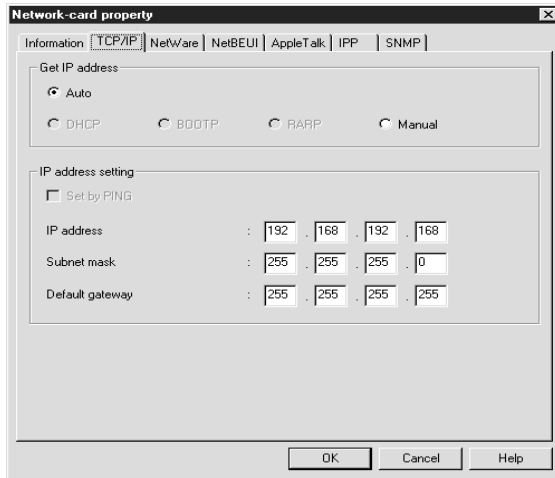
Network-card property

Information | TCP/IP | NetWare | NetBEUI | AppleTalk | IPP | SNMP

Get IP address

Auto

DHCP BOOTP RARP Manual

IP address setting

Set by PING

IP address : 192 . 168 . 192 . 168

Subnet mask : 255 . 255 . 255 . 0

Default gateway : 255 . 255 . 255 . 255

OK Cancel Help